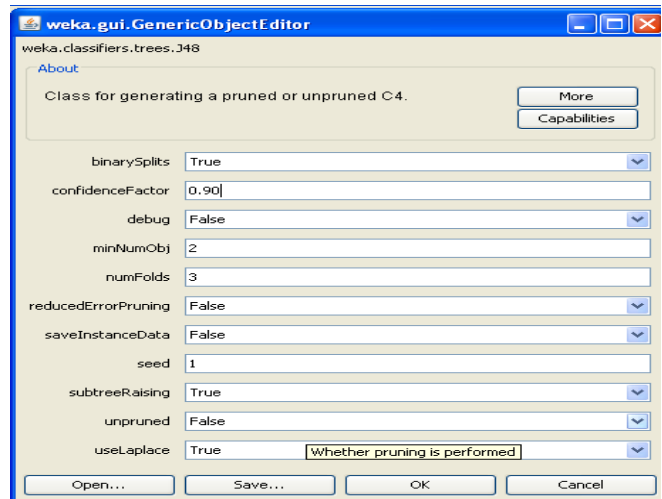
weka.gui.GenericObjectEditor

weka.classifiers.trees.J48

About

Class for generating a pruned or unpruned C4.

More

Capabilities

| | |
|---|---|
| binarySplits | True |
| confidenceFactor | 0.90 |
| debug | False |
| minNumObj | 2 |
| numFolds | 3 |
| reducedErrorPruning | False |
| saveInstanceData | False |
| seed | 1 |
| subtreeRaising | True |
| unpruned | False |
| useLaplace | True |

Whether pruning is performed

Open... Save... OK Cancel